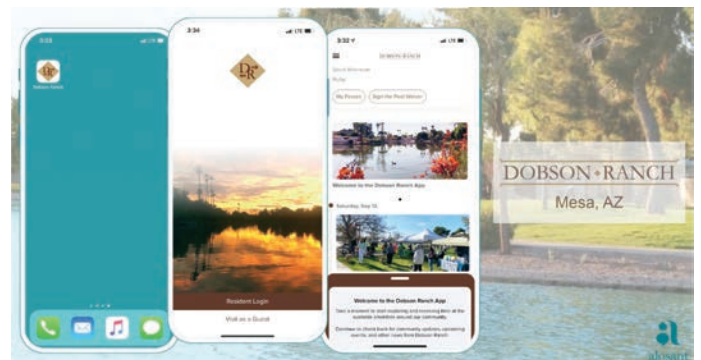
3:33

Dobson Ranch

3:34

DR

Resident Login

Visit as a Guest

3:32

DOBSON RANCH

My Passes

Sign the Pool Waiver

Welcome to the Dobson Ranch App

Saturday, Sep 10

Welcome to the Dobson Ranch App

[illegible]

DOBSON RANCH

Mesa, AZ

a

alosant